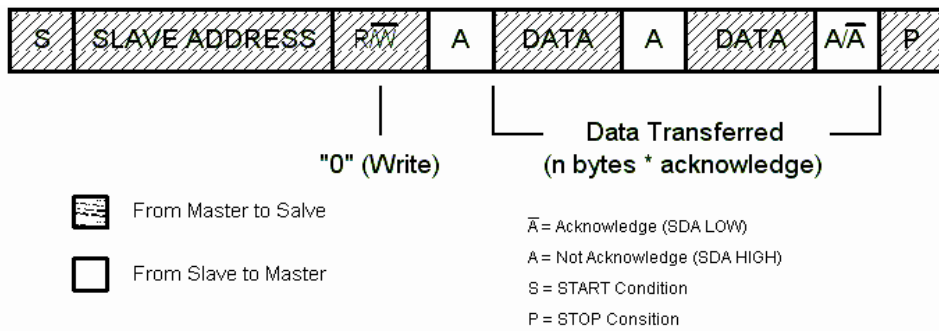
| S | SLAVE ADDRESS | $R/\overline{W}$ | A | DATA | A | DATA | $A/\overline{A}$ | P |
|---|---|---|---|---|---|---|---|---|

"0" (Write)

Data Transferred
(n bytes * acknowledge)

From Master to Salve

From Slave to Master

$\overline{A}$ = Acknowledge (SDA LOW)
A = Not Acknowledge (SDA HIGH)
S = START Condition
P = STOP Consition